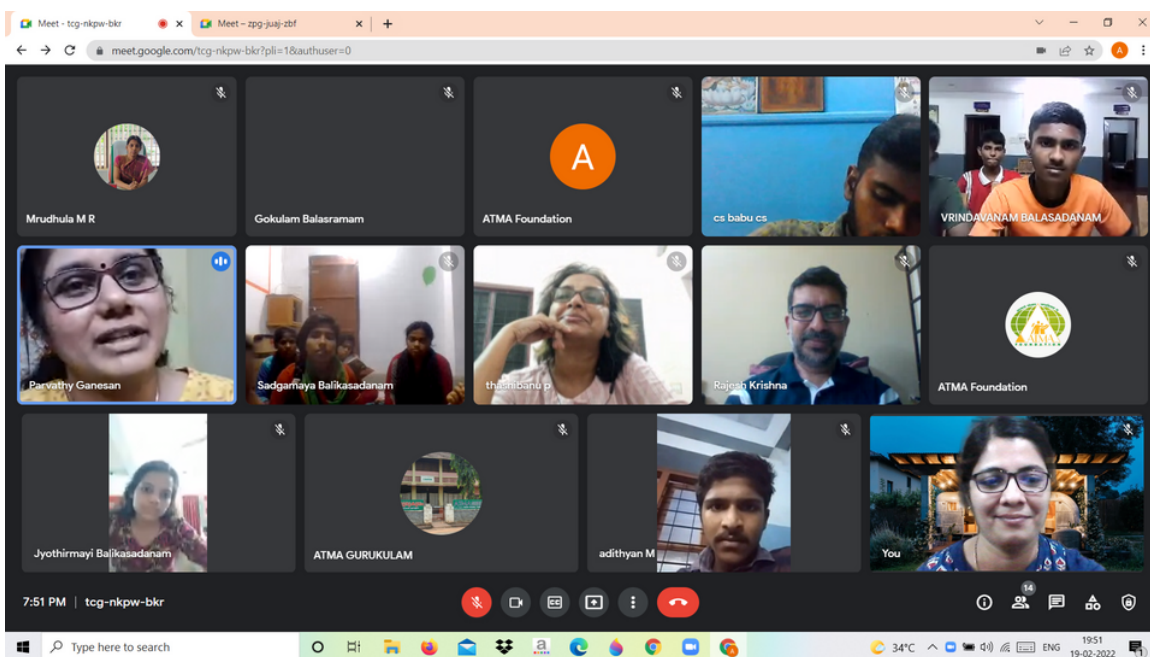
Meet - tcg-nkpw-bkr
Meet – zpg-juaj-zbf
meet.google.com/tcg-nkpw-bkr?pli=1&authuser=0

Mrudhula M R
Gokulam Balasramam
A
ATMA Foundation
cs babu cs
VRINDAVANAM BALASADANAM
Parvathy Ganesan
Sadgamaya Balikasadanam
thashibanu p
Rajesh Krishna
ATMA Foundation
Jyothirmayi Balikasadanam
ATMA GURUKULAM
adithyan M
You

7:51 PM | tcg-nkpw-bkr
14

Type here to search
34°C ENG 19:51 19-02-2022